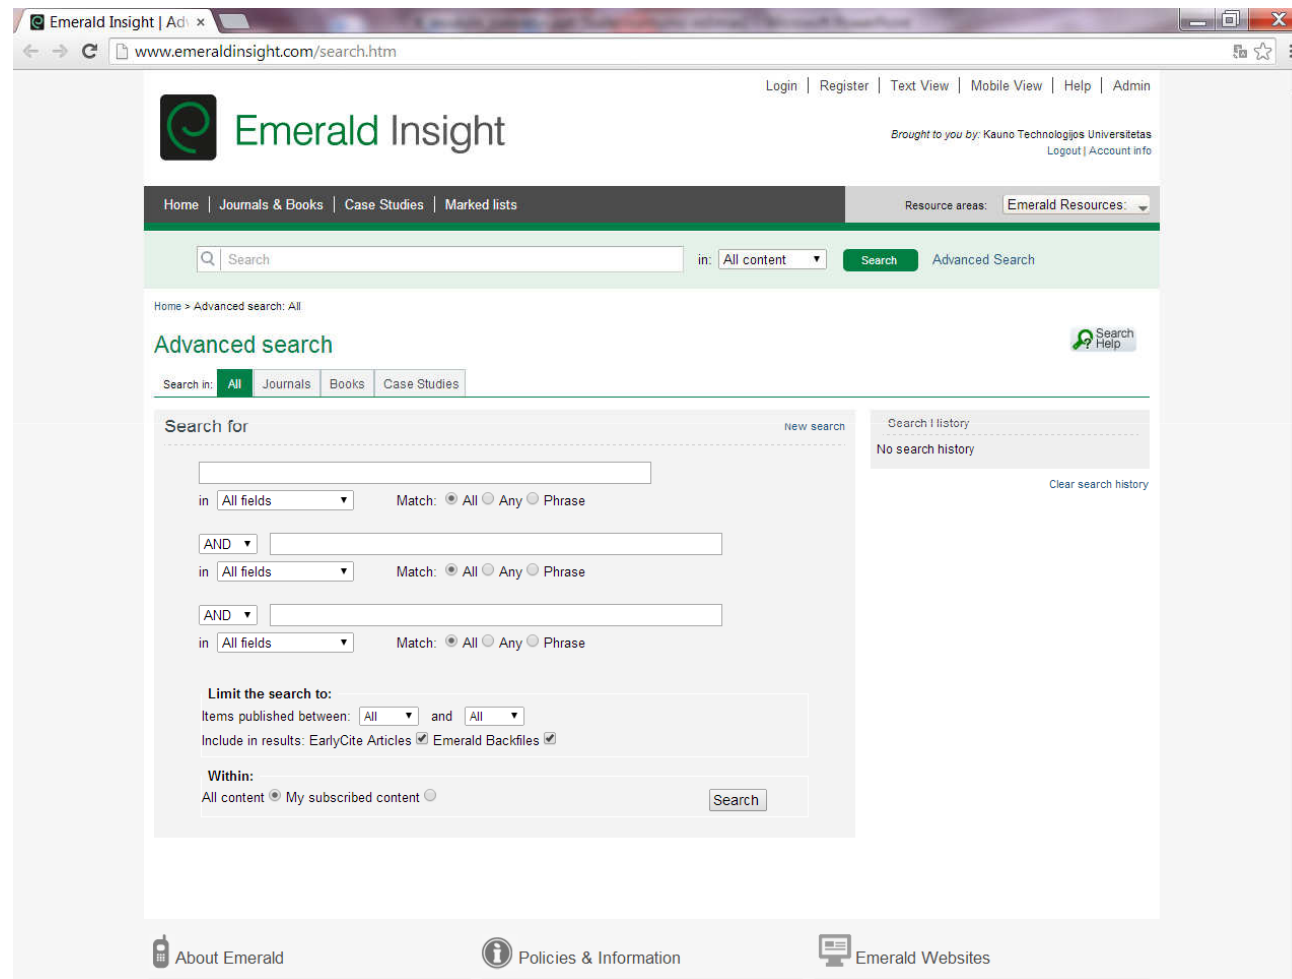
Emerald Insight | Ad ×

www.emeraldinsight.com/search.htm

Login | Register | Text View | Mobile View | Help | Admin

Emerald Insight

Brought to you by: Kauno Technologijos Universitetas
Logout | Account info

Home | Journals & Books | Case Studies | Marked lists

Resource areas: Emerald Resources:

Search in: All content Search Advanced Search

Home > Advanced search: All

Advanced search

Search Help

Search in: All Journals Books Case Studies

Search for

New search

in All fields Match: All Any Phrase

AND
in All fields Match: All Any Phrase

AND
in All fields Match: All Any Phrase

Limit the search to:
Items published between: All and All
Include in results: EarlyCite Articles Emerald Backfiles

Within:
All content My subscribed content

Search

Search History
No search history

Clear search history

About Emerald

Policies & Information

Emerald Websites